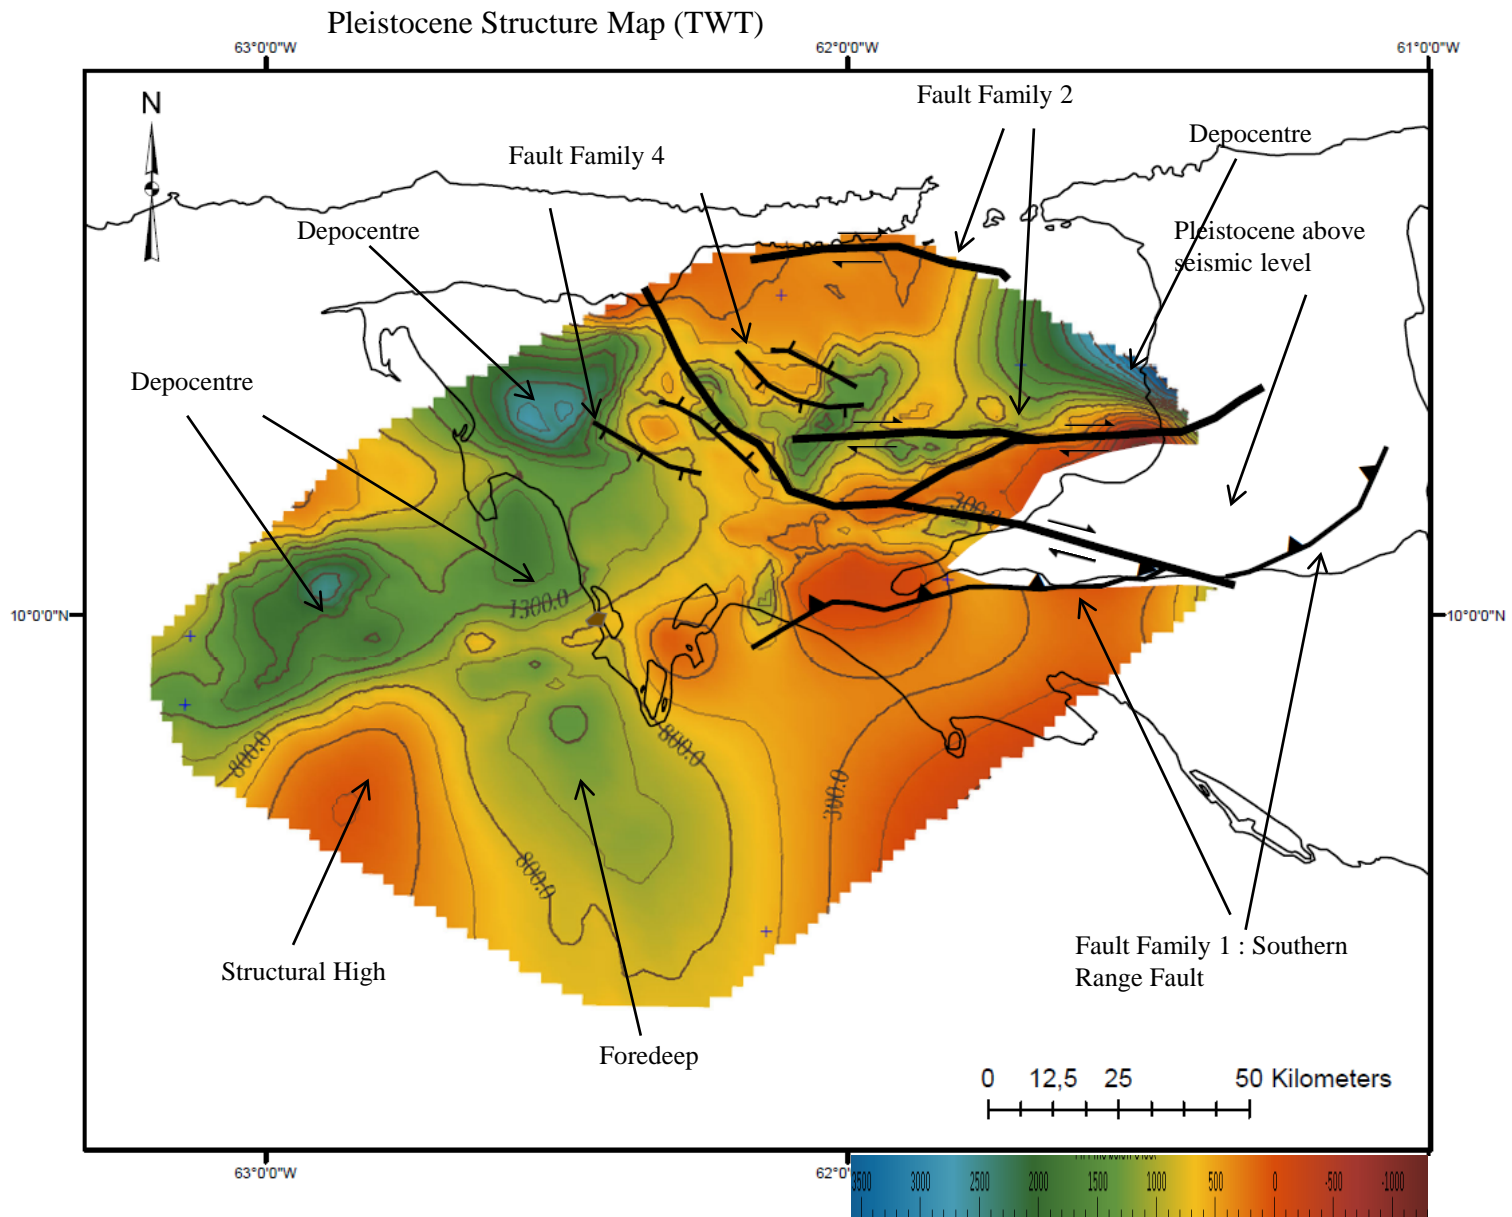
Pleistocene Structure Map (TWT)

63°0'0"W
62°0'0"W
61°0'0"W

N

Fault Family 2
Depocentre
Fault Family 4
Depocentre
Pleistocene above seismic level
Depocentre

10°0'0"N
10°0'0"N

300.0
1300.0
800.0
800.0
300.0
800.0

Structural High
Foredeep
Fault Family 1 : Southern Range Fault

0 12,5 25 50 Kilometers

63°0'0"W
62°0'

3500 3000 2500 2000 1500 1000 500 0 -500 -1000